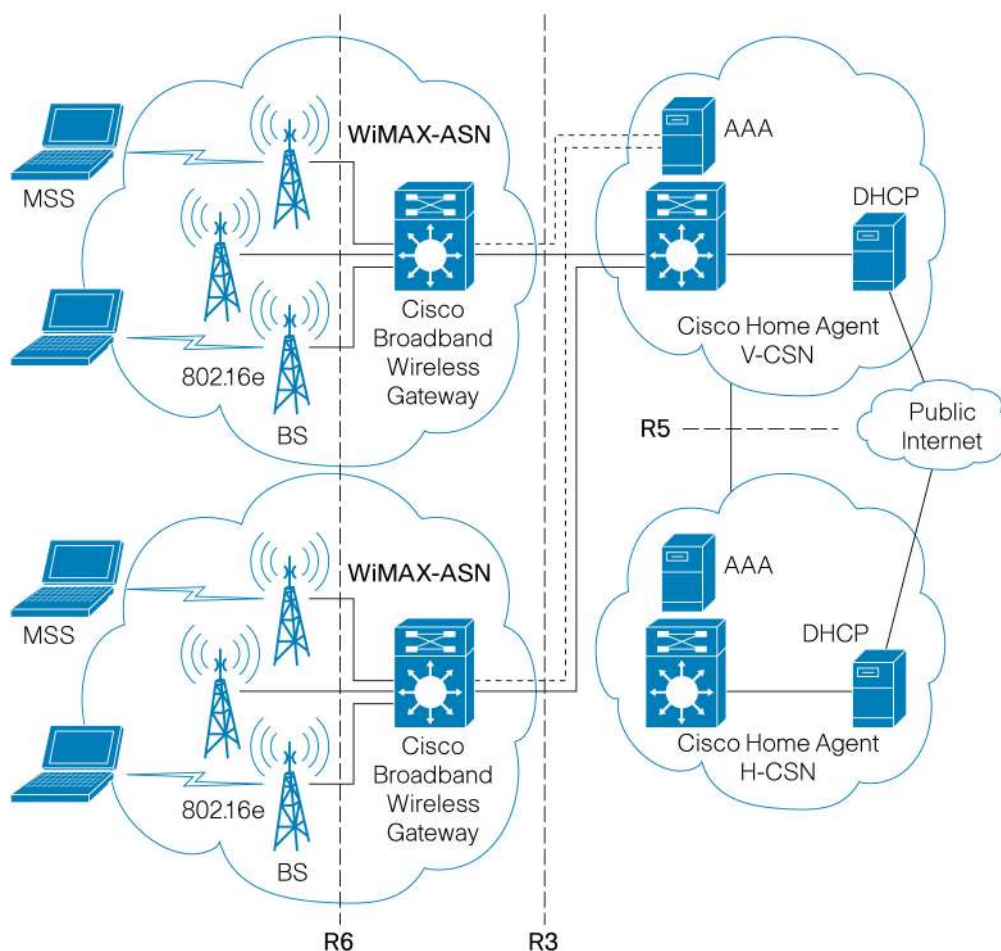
MSS

WiMAX-ASN

Cisco Broadband Wireless Gateway

802.16e

BS

AAA

DHCP

Cisco Home Agent V-CSN

R5

Public Internet

MSS

WiMAX-ASN

Cisco Broadband Wireless Gateway

802.16e

BS

AAA

DHCP

Cisco Home Agent H-CSN

R6

R3